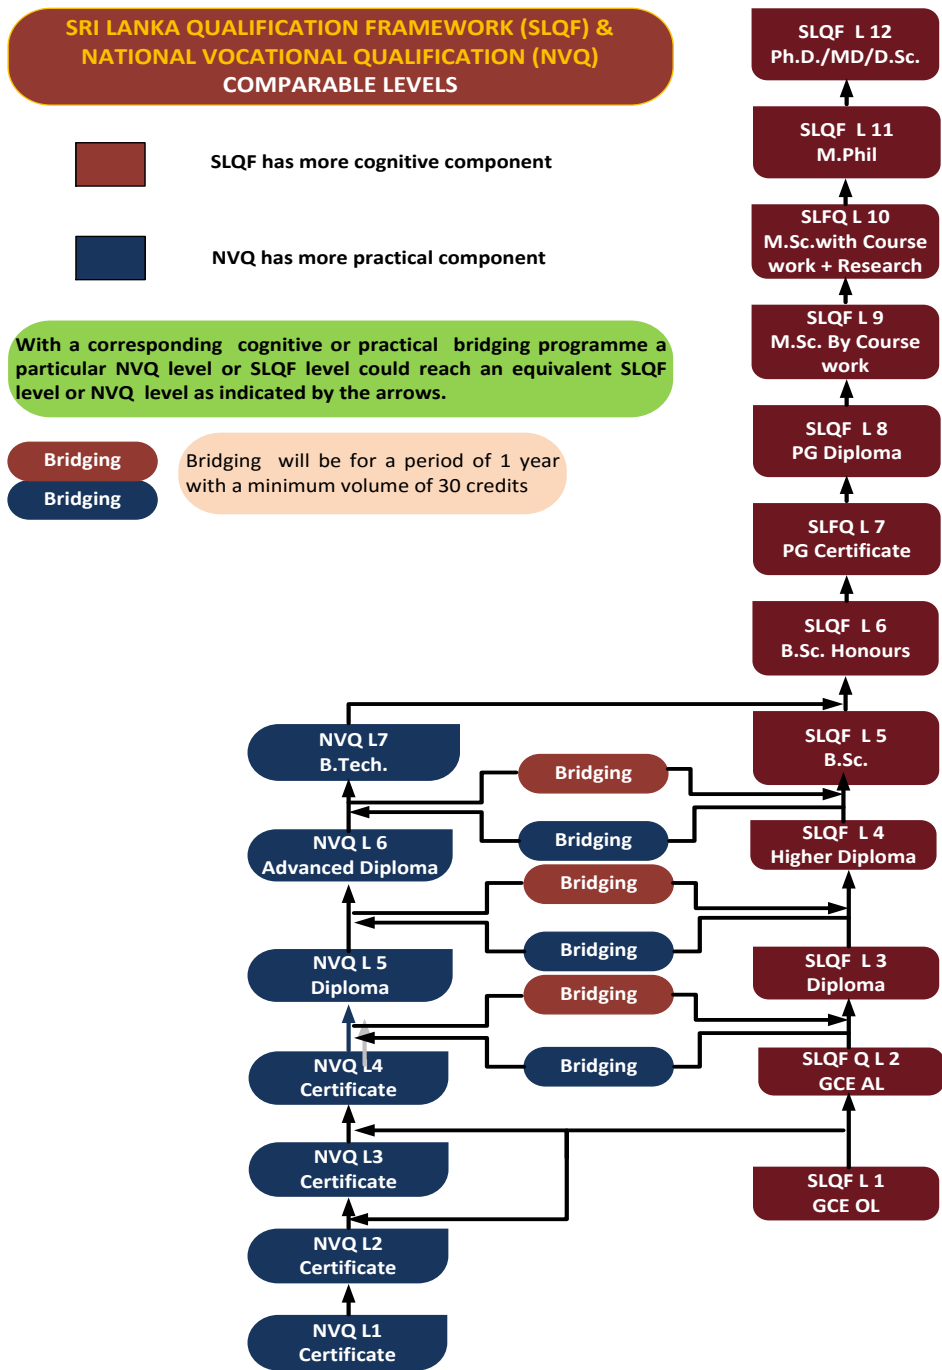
SRI LANKA QUALIFICATION FRAMEWORK (SLQF) &
NATIONAL VOCATIONAL QUALIFICATION (NVQ)
COMPARABLE LEVELS

SLQF has more cognitive component

NVQ has more practical component

With a corresponding cognitive or practical bridging programme a particular NVQ level or SLQF level could reach an equivalent SLQF level or NVQ level as indicated by the arrows.

Bridging
Bridging

Bridging will be for a period of 1 year with a minimum volume of 30 credits

SLQF L 12
Ph.D./MD/D.Sc.

SLQF L 11
M.Phil

SLFQ L 10
M.Sc.with Course work + Research

SLQF L 9
M.Sc. By Course work

SLQF L 8
PG Diploma

SLFQ L 7
PG Certificate

SLQF L 6
B.Sc. Honours

SLQF L 5
B.Sc.

NVQ L7
B.Tech.

Bridging

Bridging

SLQF L 4
Higher Diploma

NVQ L 6
Advanced Diploma

Bridging

Bridging

NVQ L 5
Diploma

SLQF L 3
Diploma

Bridging

Bridging

NVQ L4
Certificate

SLQF Q L 2
GCE AL

NVQ L3
Certificate

SLQF L 1
GCE OL

NVQ L2
Certificate

NVQ L1
Certificate